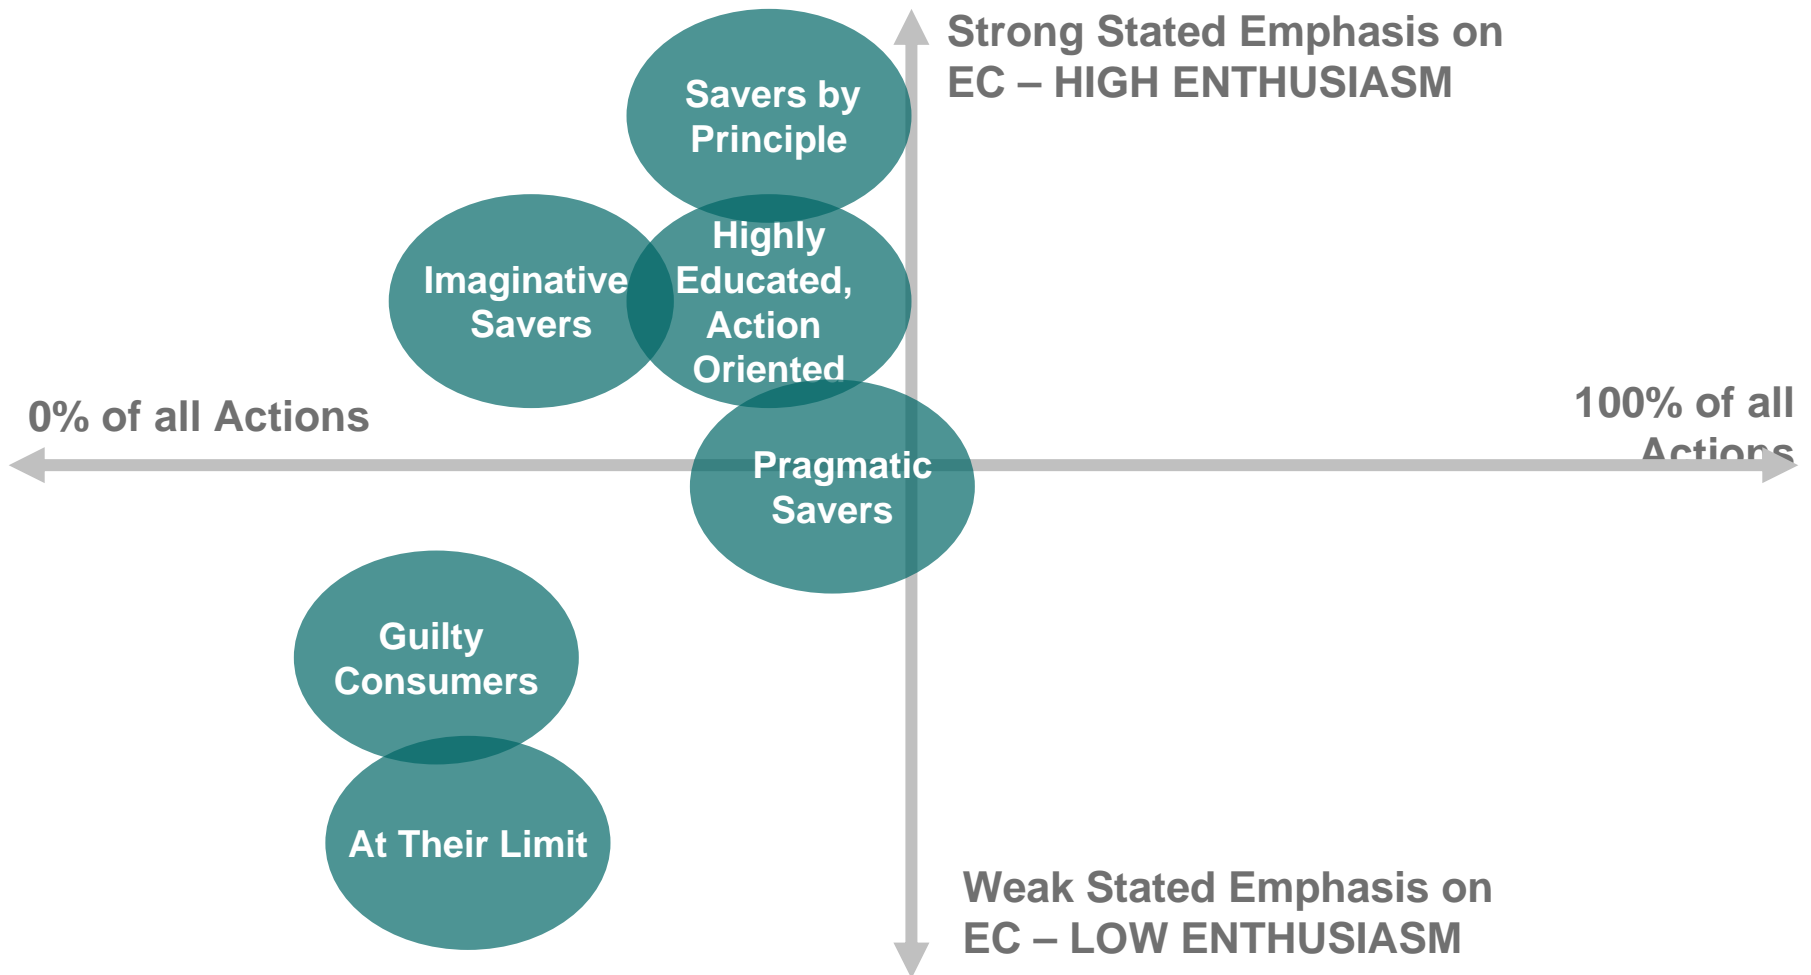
Strong Stated Emphasis on EC – HIGH ENTHUSIASM

Savers by Principle

Imaginative Savers

Highly Educated, Action Oriented

0% of all Actions

100% of all Actions

Pragmatic Savers

Guilty Consumers

At Their Limit

Weak Stated Emphasis on EC – LOW ENTHUSIASM